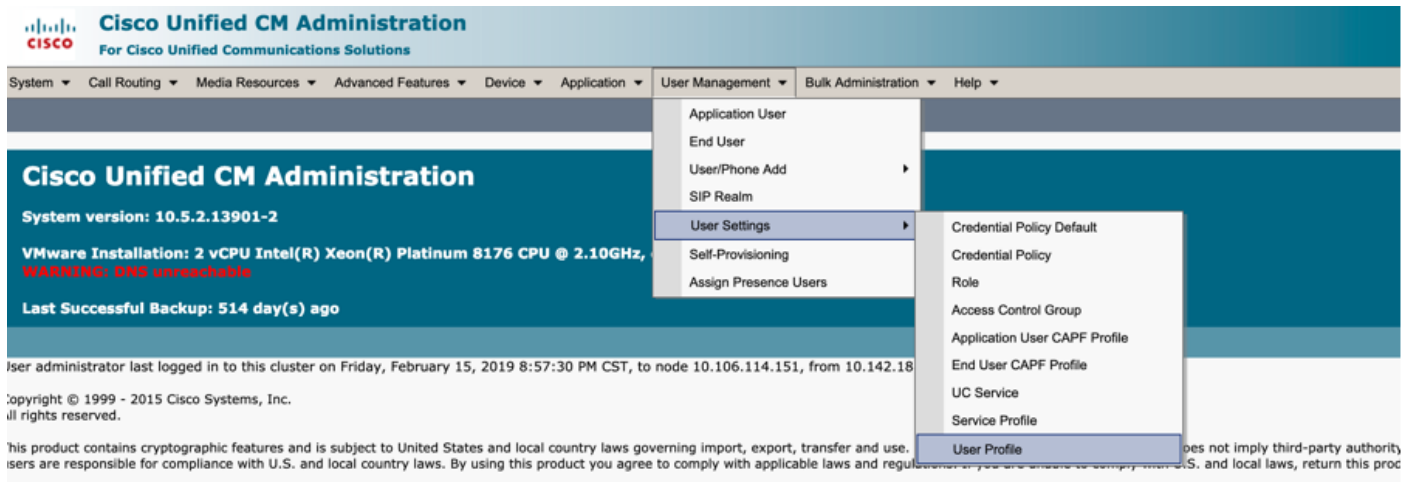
CISCO

Cisco Unified CM Administration
For Cisco Unified Communications Solutions

System ▾ Call Routing ▾ Media Resources ▾ Advanced Features ▾ Device ▾ Application ▾ User Management ▾ Bulk Administration ▾ Help ▾

Application User
End User
User/Phone Add ▸
SIP Realm
User Settings ▸
Self-Provisioning
Assign Presence Users

Credential Policy Default
Credential Policy
Role
Access Control Group
Application User CAPF Profile
End User CAPF Profile
UC Service
Service Profile
User Profile

Cisco Unified CM Administration
System version: 10.5.2.13901-2

VMware Installation: 2 vCPU Intel(R) Xeon(R) Platinum 8176 CPU @ 2.10GHz, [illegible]
WARNING: DNS unreachable

Last Successful Backup: 514 day(s) ago

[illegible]ser administrator last logged in to this cluster on Friday, February 15, 2019 8:57:30 PM CST, to node 10.106.114.151, from 10.142.18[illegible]

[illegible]opyright © 1999 - 2015 Cisco Systems, Inc.
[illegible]ll rights reserved.

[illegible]his product contains cryptographic features and is subject to United States and local country laws governing import, export, transfer and use. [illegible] does not imply third-party authority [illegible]sers are responsible for compliance with U.S. and local country laws. By using this product you agree to comply with applicable laws and regulations. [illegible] S. and local laws, return this prod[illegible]